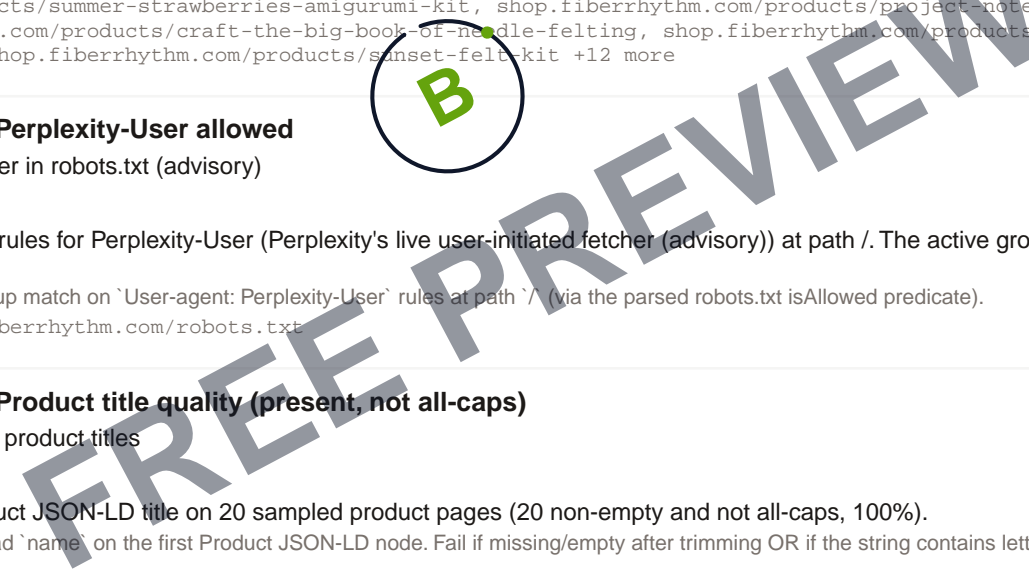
cts/summer-strawberries-amigurumi-kit, shop.fiberrhythm.com/products/project-note .com/products/craft-the-big-book-of-needle-felting, shop.fiberrhythm.com/products hop.fiberrhythm.com/products/sunset-felt-kit +12 more

B

FREE PREVIEW

Perplexity-User allowed

er in robots.txt (advisory)

rules for Perplexity-User (Perplexity's live user-initiated fetcher (advisory)) at path /. The active gro

up match on `User-agent: Perplexity-User` rules at path `/` (via the parsed robots.txt isAllowed predicate).

berrhythm.com/robots.txt

Product title quality (present, not all-caps)

product titles

uct JSON-LD title on 20 sampled product pages (20 non-empty and not all-caps, 100%).

d `name` on the first Product JSON-LD node. Fail if missing/empty after trimming OR if the string contains lett